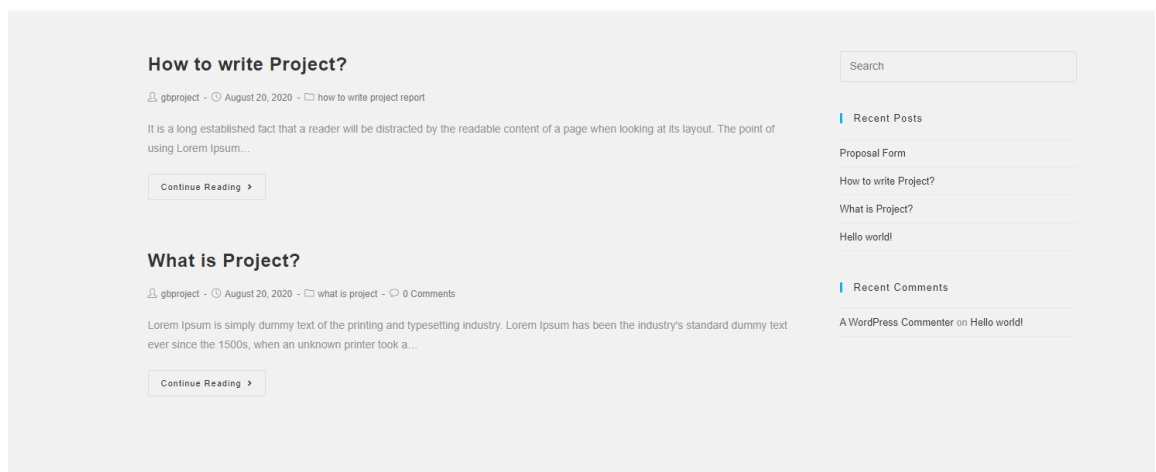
How to write Project?

gbproject - August 20, 2020 - how to write project report

It is a long established fact that a reader will be distracted by the readable content of a page when looking at its layout. The point of using Lorem Ipsum…

Continue Reading ›

What is Project?

gbproject - August 20, 2020 - what is project - 0 Comments

Lorem Ipsum is simply dummy text of the printing and typesetting industry. Lorem Ipsum has been the industry's standard dummy text ever since the 1500s, when an unknown printer took a…

Continue Reading ›

Search

Recent Posts

Proposal Form

How to write Project?

What is Project?

Hello world!

Recent Comments

A WordPress Commenter on Hello world!